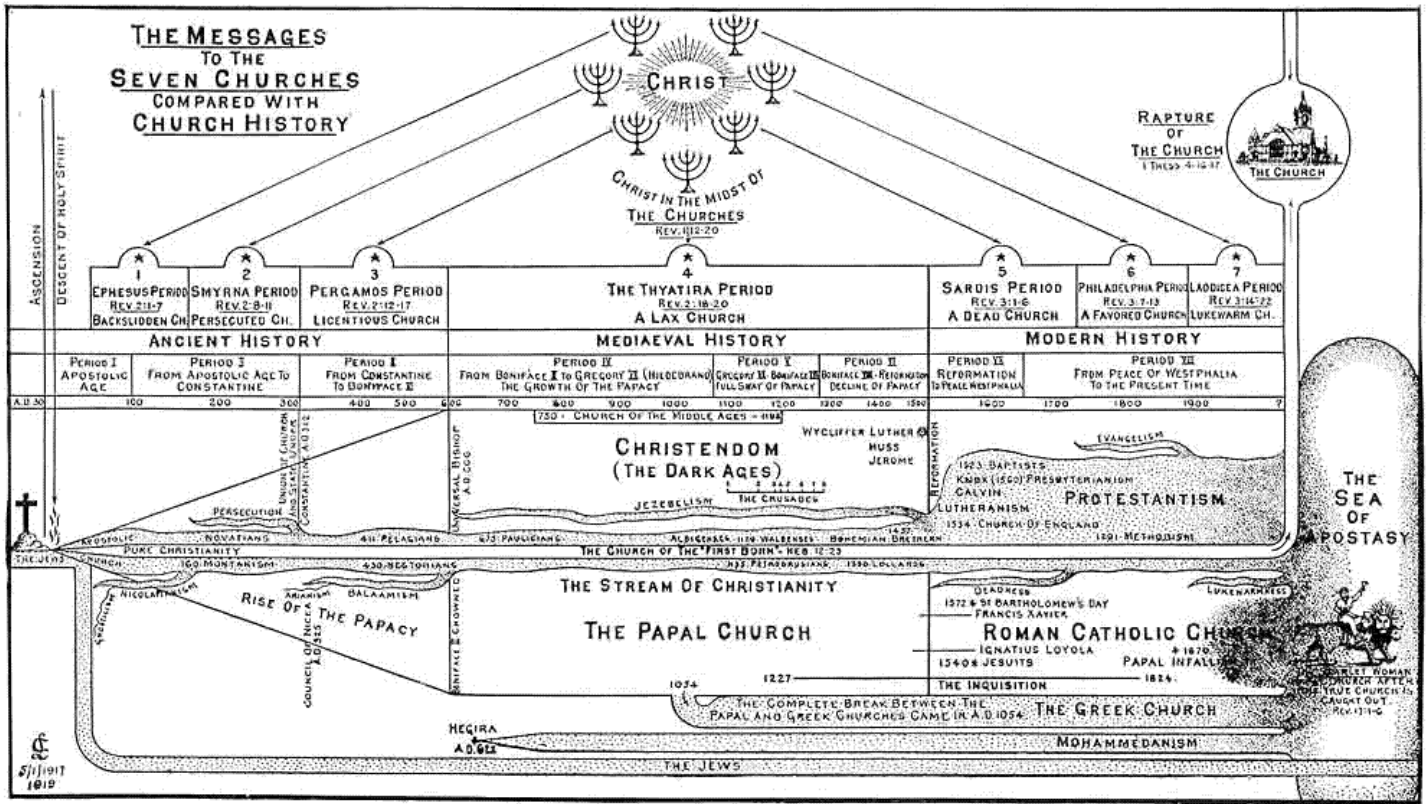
THE MESSAGES TO THE SEVEN CHURCHES COMPARED WITH CHURCH HISTORY

CHRIST

CHRIST IN THE MIDST OF THE CHURCHES
REV. 1:12-20

RAPTURE OF THE CHURCH
I THESS 4:16-17

THE CHURCH

ASCENSION

DESCENT OF HOLY SPIRIT

| 1 EPHESUS PERIOD REV. 2:1-7 BACKSLIDDEN CH. | 2 SMYRNA PERIOD REV. 2:8-11 PERSECUTED CH. | 3 PERGAMOS PERIOD REV. 2:12-17 LICENTIOUS CHURCH | 4 THE THYATIRA PERIOD REV. 2:18-29 A LAX CHURCH | 5 SARDIS PERIOD REV. 3:1-6 A DEAD CHURCH | 6 PHILADELPHIA PERIOD REV. 3:7-13 A FAVORED CHURCH | 7 LAODICEA PERIOD REV. 3:14-22 LUKEWARM CH. |
|---|---|---|---|---|---|---|

ANCIENT HISTORY | MEDIAEVAL HISTORY | MODERN HISTORY

| PERIOD I APOSTOLIC AGE | PERIOD II FROM APOSTOLIC AGE TO CONSTANTINE | PERIOD III FROM CONSTANTINE TO BONIFACE III | PERIOD IV FROM BONIFACE III TO GREGORY VII (HILDEBRAND) THE GROWTH OF THE PAPACY | PERIOD V GREGORY VII - BONIFACE VIII FULL SWAY OF PAPACY | PERIOD VI BONIFACE VIII - REFORMATION DECLINE OF PAPACY | PERIOD VI REFORMATION TO PEACE WESTPHALIA | PERIOD VII FROM PEACE OF WESTPHALIA TO THE PRESENT TIME |
|---|---|---|---|---|---|---|---|

A.D. 30 100 200 300 400 500 606 700 800 900 1000 1100 1200 1300 1400 1500 1600 1700 1800 1900 ?

750 - CHURCH OF THE MIDDLE AGES - 1198

CHRISTENDOM (THE DARK AGES)

WYCLIFFE LUTHER HUSS JEROME

UNION OF CHURCH AND STATE UNDER CONSTANTINE A.D. 312

UNIVERSAL BISHOP A.D. 606

REFORMATION

EVANGELISM

1523 BAPTISTS
KNOX (1560) PRESBYTERIANISM
CALVIN
LUTHERANISM
1534 CHURCH OF ENGLAND
1791 METHODISM

PROTESTANTISM

THE SEA OF APOSTASY

JEZEBELISM

THE CRUSADES

PERSECUTION

APOSTOLIC NOVATIANS 411 PELAGIANS 673 PAULICIANS ALBIGENSES 1170 WALDENSES BOHEMIAN BRETHREN 1457

PURE CHRISTIANITY

THE CHURCH OF THE "FIRST BORN" - HEB. 12:23

THE JEWS CHURCH 160 MONTANISM 430 NESTORIANS 1135 PETROBRUSIANS 1350 LOLLARDS

THE STREAM OF CHRISTIANITY

NICOLAITANISM ARIANISM BALAAMISM

RISE OF THE PAPACY

COUNCIL OF NICA A.D. 325

BONIFACE III CROWNED

THE PAPAL CHURCH

DEADNESS
1572 ST BARTHOLOMEW'S DAY
FRANCIS XAVIER

LUKEWARMNESS

ROMAN CATHOLIC CHURCH

IGNATIUS LOYOLA
1540 JESUITS
1870 PAPAL INFALLI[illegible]

1227 THE INQUISITION 1824

SCARLET WOMAN CHURCH AFTER TRUE CHURCH IS CAUGHT OUT REV. 17:1-6

1054

THE COMPLETE BREAK BETWEEN THE PAPAL AND GREEK CHURCHES CAME IN A.D. 1054.

THE GREEK CHURCH

HEGIRA A.D. 622

MOHAMMEDANISM

THE JEWS

CL 5/1/1917 1919